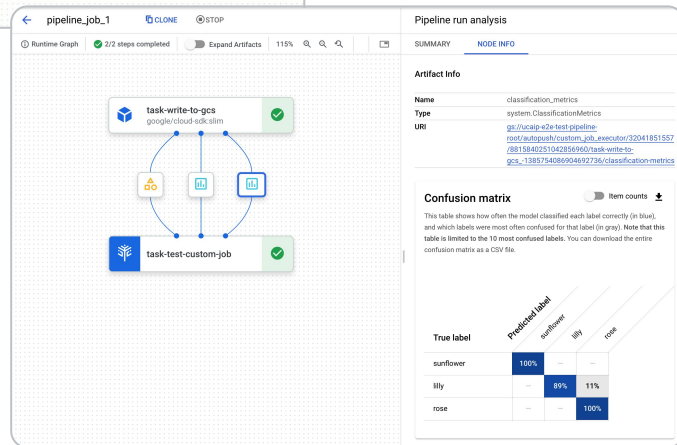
pipeline_job_1 CLONE STOP

Runtime Graph 2/2 steps completed Expand Artifacts 115%

task-write-to-gcs
google/cloud-sdk:slim

task-test-custom-job

Pipeline run analysis

SUMMARY NODE INFO

Artifact Info

| | |
|---|---|
| Name | classification_metrics |
| Type | system.ClassificationMetrics |
| URI | gs://ucaip-e2e-test-pipeline-root/autopush/custom_job_executor/32041851557/8815840251042856960/task-write-to-gcs_-1385754086904692736/classification-metrics |

Confusion matrix

Item counts

This table shows how often the model classified each label correctly (in blue), and which labels were most often confused for that label (in gray). Note that this table is limited to the 10 most confused labels. You can download the entire confusion matrix as a CSV file.

Predicted label

| True label | sunflower | lilly | rose |
|---|---|---|---|
| sunflower | 100% | — | — |
| lilly | — | 89% | 11% |
| rose | — | — | 100% |